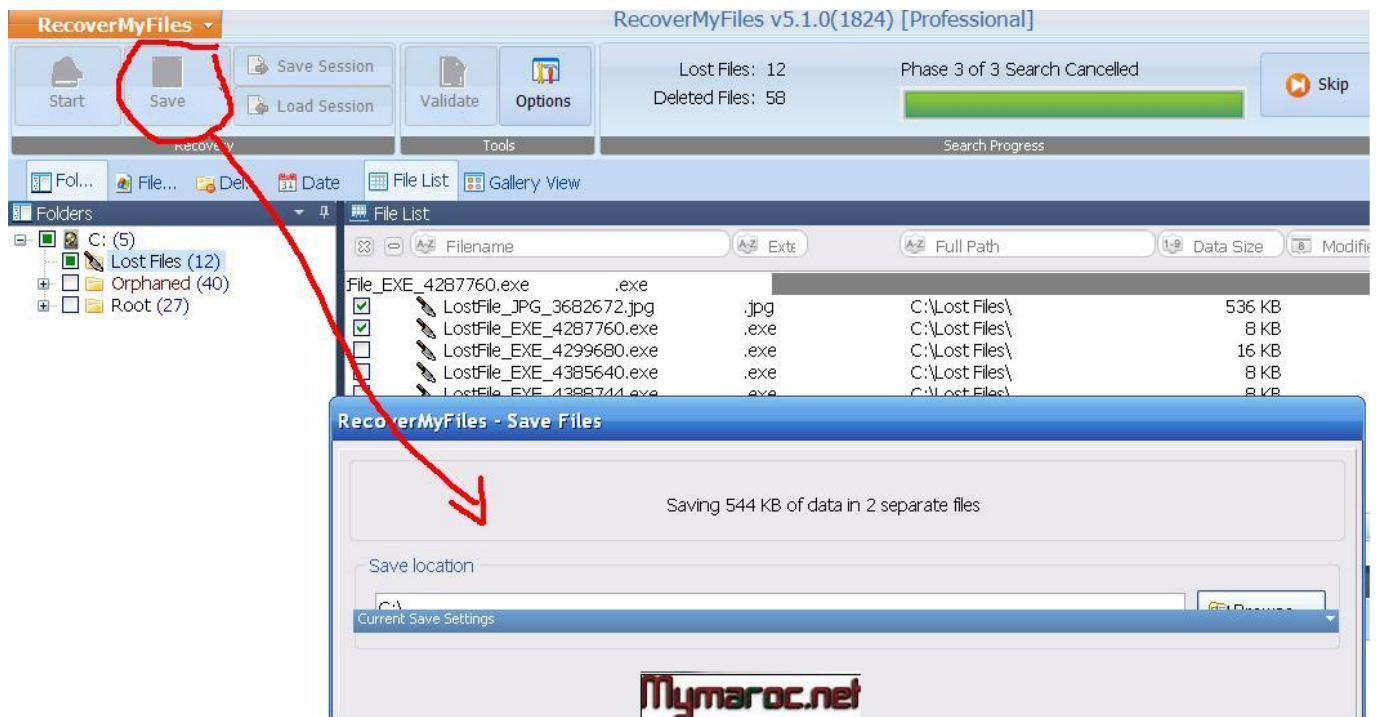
RecoverMyFiles

RecoverMyFiles v5.1.0(1824) [Professional]

Start Save Save Session Load Session
Recovery

Validate Options
Tools

Lost Files: 12
Deleted Files: 58

Phase 3 of 3 Search Cancelled

Search Progress

Skip

Fol... File... Del... Date File List Gallery View

Folders

C: (5)
Lost Files (12)
Orphaned (40)
Root (27)

File List

| Filename | Exte | Full Path | Data Size | Modifi |
|---|---|---|---|---|
| File_EXE_4287760.exe | .exe | | | |
| LostFile_JPG_3682672.jpg | .jpg | C:\Lost Files\ | 536 KB | |
| LostFile_EXE_4287760.exe | .exe | C:\Lost Files\ | 8 KB | |
| LostFile_EXE_4299680.exe | .exe | C:\Lost Files\ | 16 KB | |
| LostFile_EXE_4385640.exe | .exe | C:\Lost Files\ | 8 KB | |
| LostFile_EXE_4388744.exe | .exe | C:\Lost Files\ | 8 KB | |

RecoverMyFiles - Save Files

Saving 544 KB of data in 2 separate files

Save location

C:\

Browse

Current Save Settings

Mymaroc.net